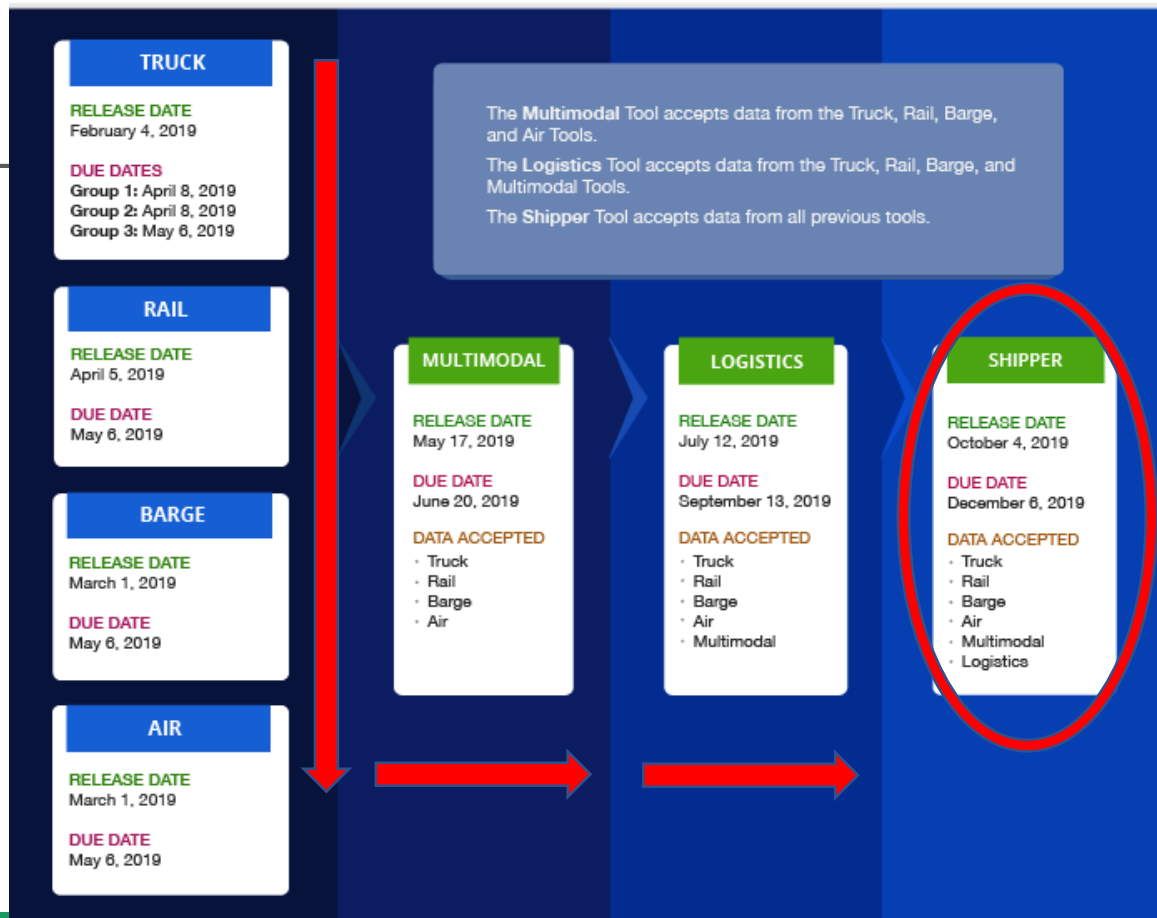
TRUCK

RELEASE DATE
February 4, 2019

DUE DATES
**Group 1:** April 8, 2019
**Group 2:** April 8, 2019
**Group 3:** May 6, 2019

RAIL

RELEASE DATE
April 5, 2019

DUE DATE
May 6, 2019

BARGE

RELEASE DATE
March 1, 2019

DUE DATE
May 6, 2019

AIR

RELEASE DATE
March 1, 2019

DUE DATE
May 6, 2019

The **Multimodal** Tool accepts data from the Truck, Rail, Barge, and Air Tools.

The **Logistics** Tool accepts data from the Truck, Rail, Barge, and Multimodal Tools.

The **Shipper** Tool accepts data from all previous tools.

MULTIMODAL

RELEASE DATE
May 17, 2019

DUE DATE
June 20, 2019

DATA ACCEPTED
• Truck
• Rail
• Barge
• Air

LOGISTICS

RELEASE DATE
July 12, 2019

DUE DATE
September 13, 2019

DATA ACCEPTED
• Truck
• Rail
• Barge
• Air
• Multimodal

SHIPPER

RELEASE DATE
October 4, 2019

DUE DATE
December 6, 2019

DATA ACCEPTED
• Truck
• Rail
• Barge
• Air
• Multimodal
• Logistics